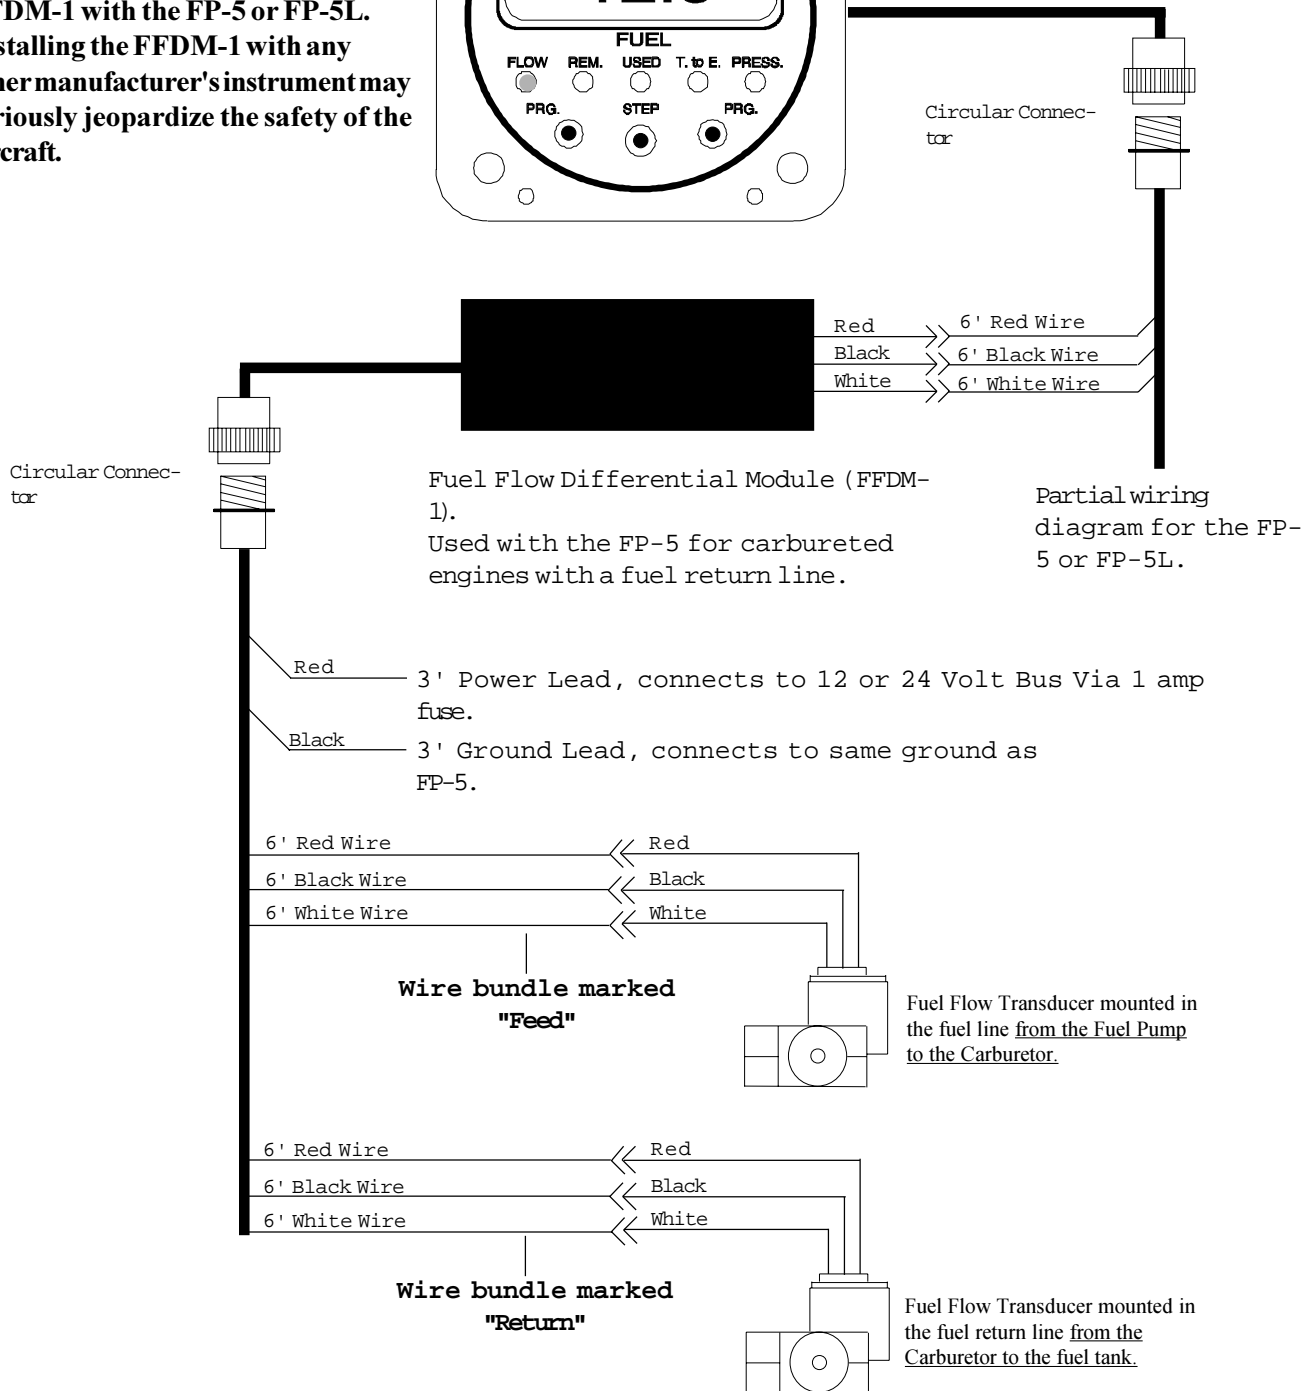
FDM-1 with the FP-5 or FP-5L. stalling the FFDM-1 with any her manufacturer's instrument may riously jeopardize the safety of the craft.

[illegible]

FUEL

FLOW REM. USED T. to E. PRESS.

PRG. STEP PRG.

Circular Connector

Red
Black
White

6' Red Wire
6' Black Wire
6' White Wire

Circular Connector

Fuel Flow Differential Module (FFDM-1).
Used with the FP-5 for carbureted engines with a fuel return line.

Partial wiring diagram for the FP-5 or FP-5L.

Red — 3' Power Lead, connects to 12 or 24 Volt Bus Via 1 amp fuse.

Black — 3' Ground Lead, connects to same ground as FP-5.

6' Red Wire
6' Black Wire
6' White Wire

Red
Black
White

Wire bundle marked "Feed"

Fuel Flow Transducer mounted in the fuel line from the Fuel Pump to the Carburetor.

6' Red Wire
6' Black Wire
6' White Wire

Red
Black
White

Wire bundle marked "Return"

Fuel Flow Transducer mounted in the fuel return line from the Carburetor to the fuel tank.